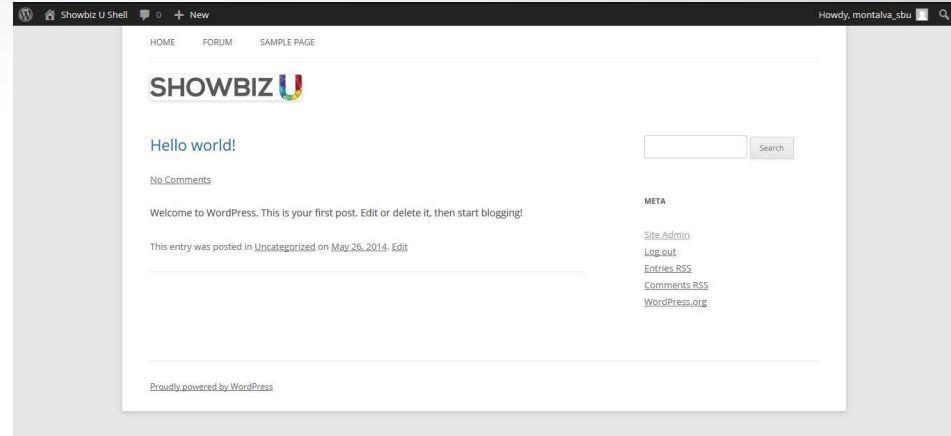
Showbiz U Shell 0 + New

Howdy, montalva_sbu

HOME FORUM SAMPLE PAGE

SHOWBIZ U

Hello world!

No Comments

Welcome to WordPress. This is your first post. Edit or delete it, then start blogging!

This entry was posted in Uncategorized on May 26, 2014. Edit

Search

META

Site Admin
Log out
Entries RSS
Comments RSS
WordPress.org

Proudly powered by WordPress